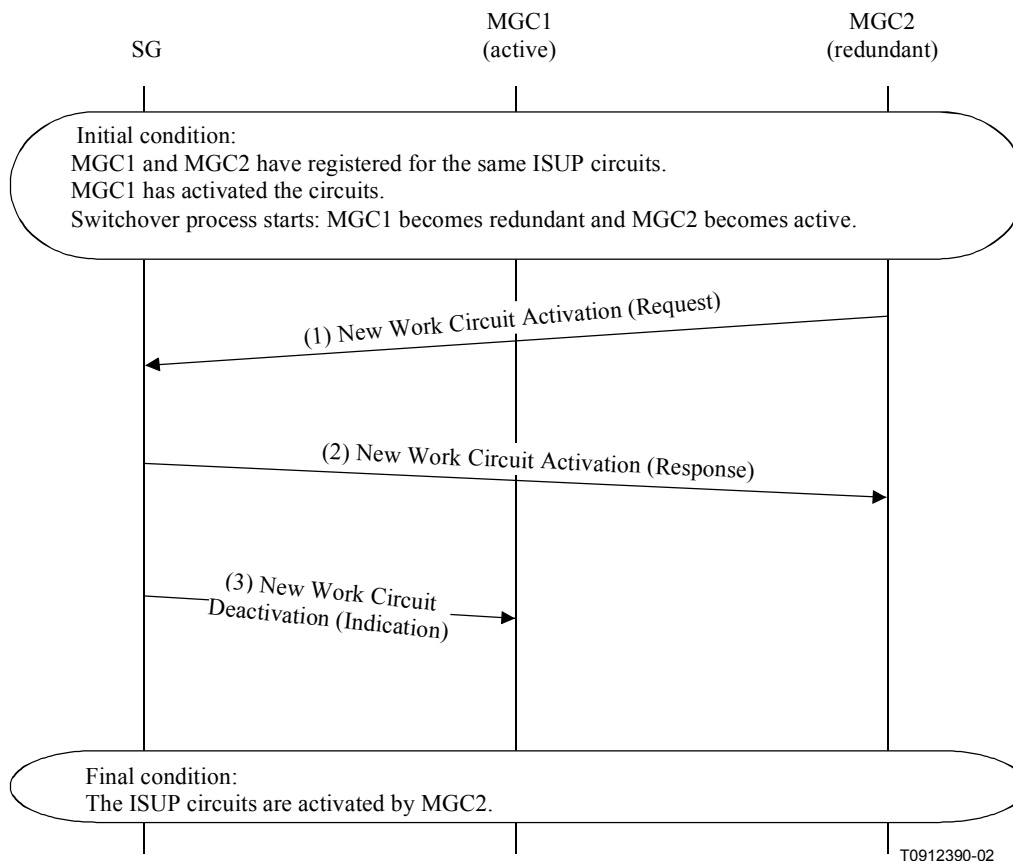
SG

MGC1 (active)

MGC2 (redundant)

Initial condition:
MGC1 and MGC2 have registered for the same ISUP circuits.
MGC1 has activated the circuits.
Switchover process starts: MGC1 becomes redundant and MGC2 becomes active.

(1) New Work Circuit Activation (Request)

(2) New Work Circuit Activation (Response)

(3) New Work Circuit Deactivation (Indication)

Final condition:
The ISUP circuits are activated by MGC2.

T0912390-02